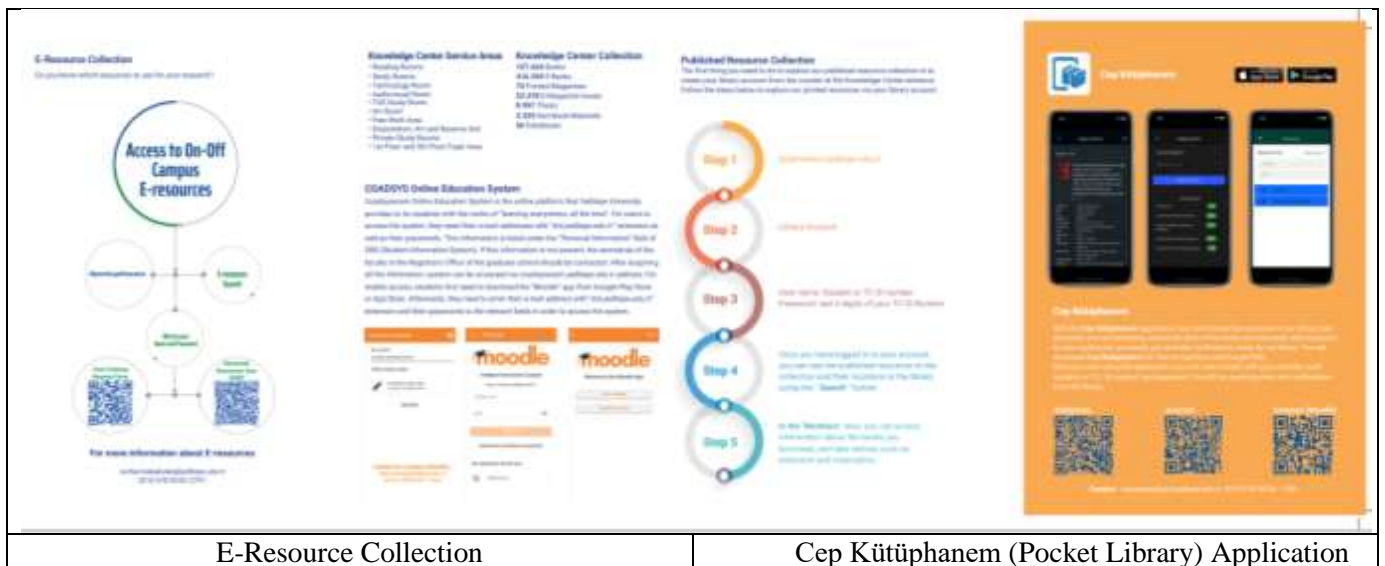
E-Resource Collection
Do you know which resources to use for your research?

Access to On-Off Campus E-resources

For more information about E-resources

Knowledge Center Service Areas
• Reading Rooms
• Study Rooms
• Technology Room
• Audiovisual Room
• Full Study Room
• Art Space
• Free Work Area
• Exploration, Art and Science Unit
• Private Study Rooms
• 1st Floor and 5th Floor Foyer Area

Knowledge Center Collection

Published Resource Collection

Step 1
Step 2
Step 3
Step 4
Step 5

OSADOYO Online Education System

moodle
moodle

Cep Kütüphanem

Cep Kütüphanem

E-Resource Collection | Cep Kütüphanem (Pocket Library) Application